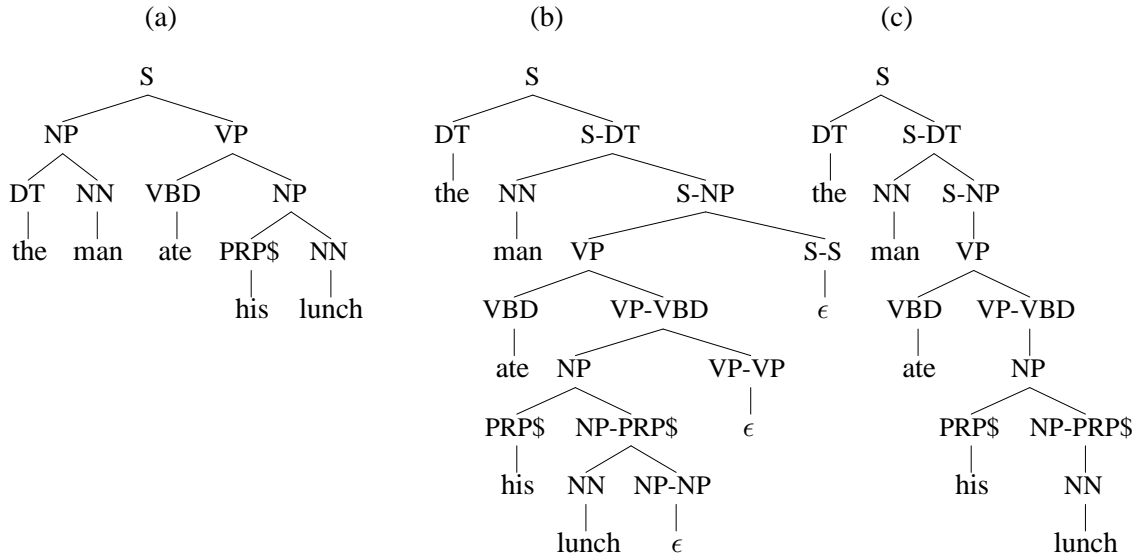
(a)

S
NP VP
DT NN VBD NP
the man ate PRP\$ NN
his lunch

(b)

S
DT S-DT
the NN S-NP
man VP S-S
VBD VP-VBD $\epsilon$
ate NP VP-VP
PRP\$ NP-PRP\$ $\epsilon$
his NN NP-NP
lunch $\epsilon$

(c)

S
DT S-DT
the NN S-NP
man VP
VBD VP-VBD
ate NP
PRP\$ NP-PRP\$
his NN
lunch